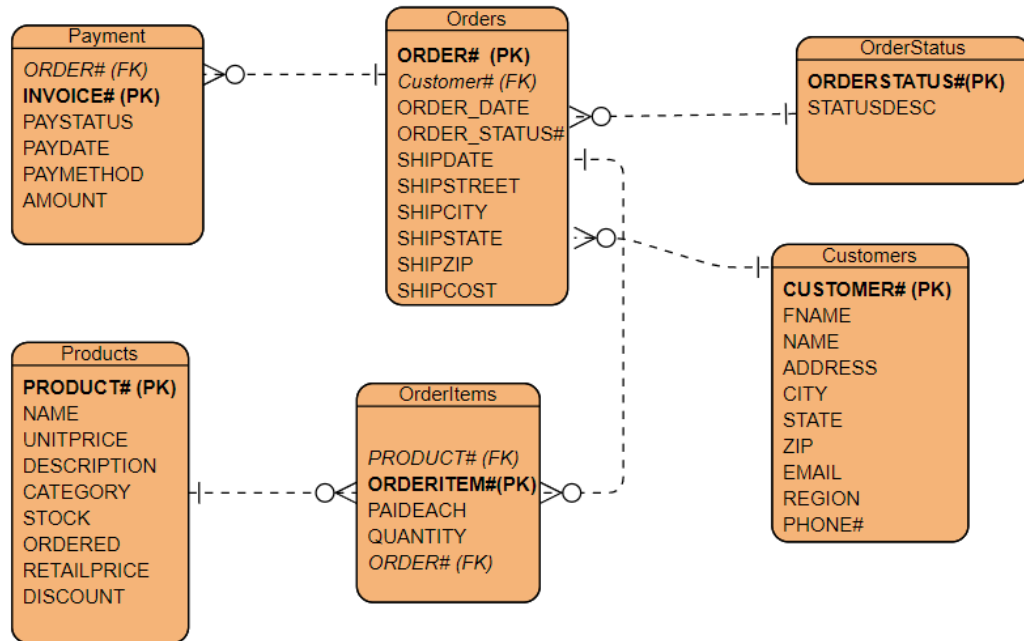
Payment
ORDER# (FK)
INVOICE# (PK)
PAYSTATUS
PAYDATE
PAYMETHOD
AMOUNT

Orders
ORDER# (PK)
Customer# (FK)
ORDER_DATE
ORDER_STATUS#
SHIPDATE
SHIPSTREET
SHIPCITY
SHIPSTATE
SHIPZIP
SHIPCOST

OrderStatus
ORDERSTATUS#(PK)
STATUSDESC

Customers
CUSTOMER# (PK)
FNAME
NAME
ADDRESS
CITY
STATE
ZIP
EMAIL
REGION
PHONE#

Products
PRODUCT# (PK)
NAME
UNITPRICE
DESCRIPTION
CATEGORY
STOCK
ORDERED
RETAILPRICE
DISCOUNT

OrderItems
PRODUCT# (FK)
ORDERITEM#(PK)
PAIDEACH
QUANTITY
ORDER# (FK)